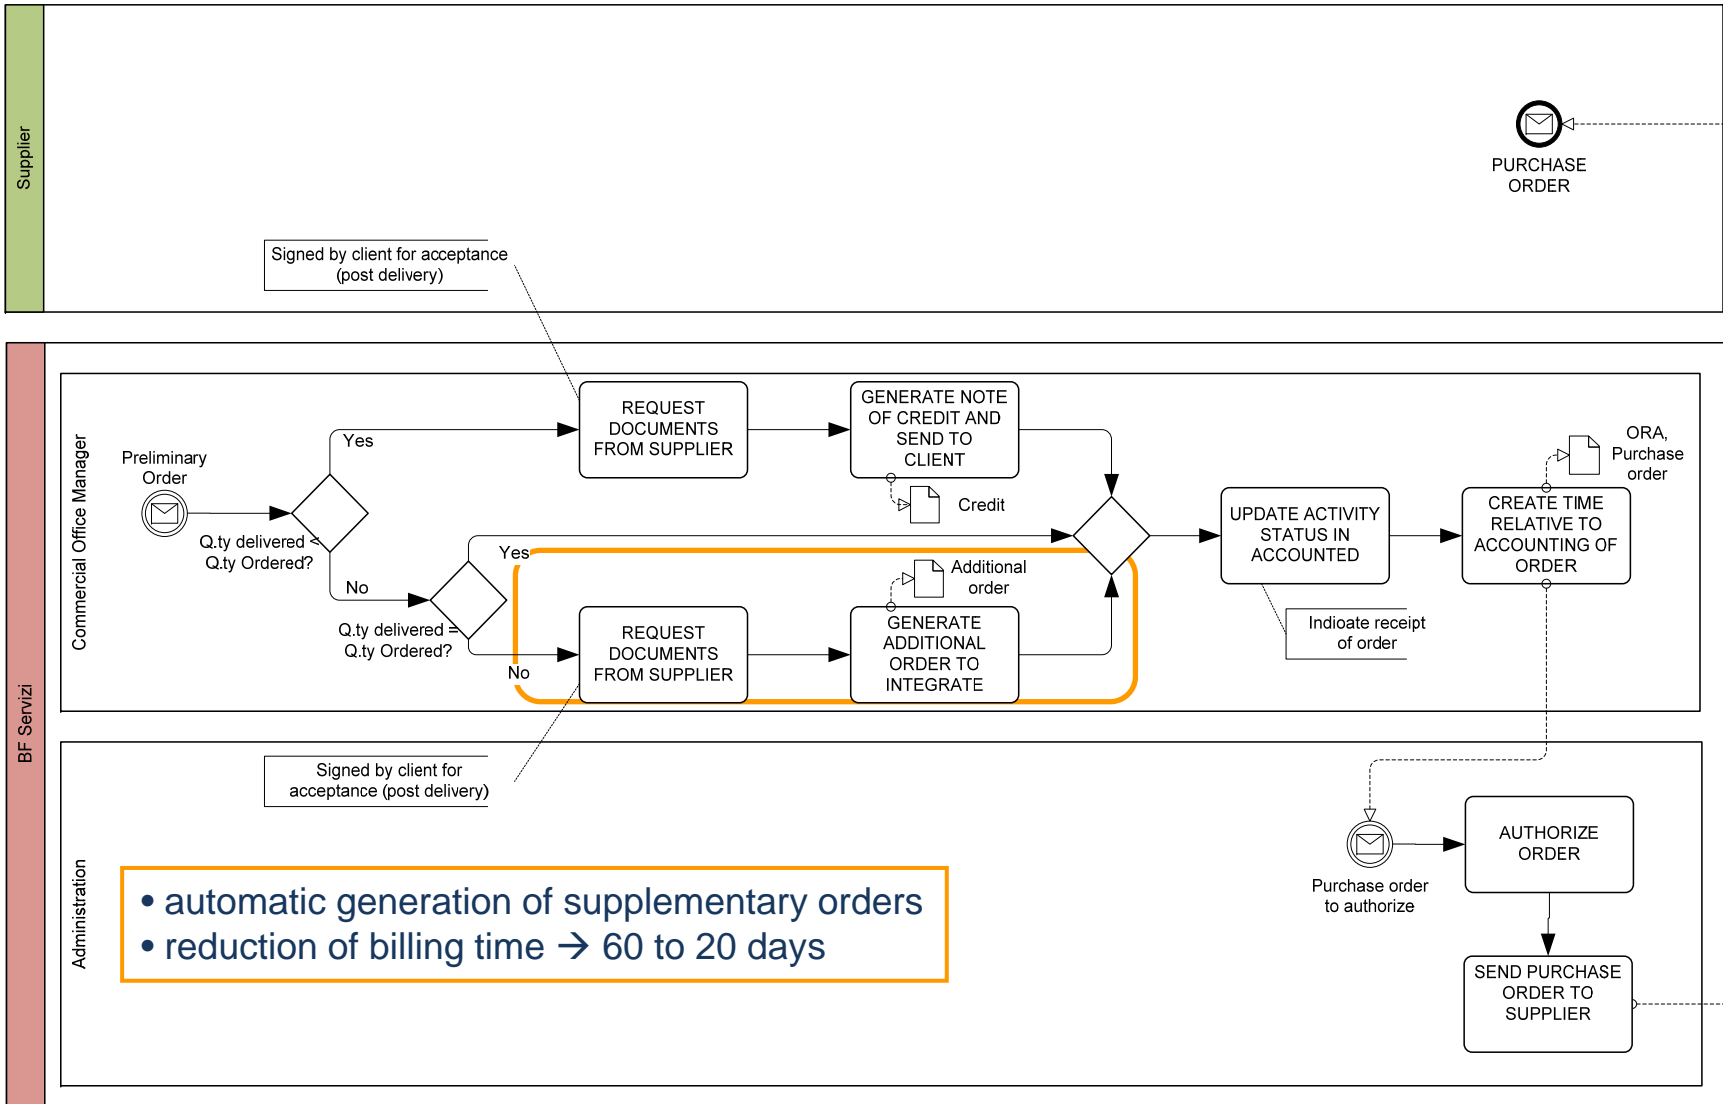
Supplier

PURCHASE ORDER

Signed by client for acceptance (post delivery)

BF Servizi

Commercial Office Manager

Preliminary Order

Yes

Q.ty delivered < Q.ty Ordered?

No

REQUEST DOCUMENTS FROM SUPPLIER

GENERATE NOTE OF CREDIT AND SEND TO CLIENT

Credit

Yes

Q.ty delivered = Q.ty Ordered?

No

Additional order

REQUEST DOCUMENTS FROM SUPPLIER

GENERATE ADDITIONAL ORDER TO INTEGRATE

UPDATE ACTIVITY STATUS IN ACCOUNTED

Indioate receipt of order

ORA, Purchase order

CREATE TIME RELATIVE TO ACCOUNTING OF ORDER

Signed by client for acceptance (post delivery)

Administration

• automatic generation of supplementary orders
• reduction of billing time → 60 to 20 days

Purchase order to authorize

AUTHORIZE ORDER

SEND PURCHASE ORDER TO SUPPLIER